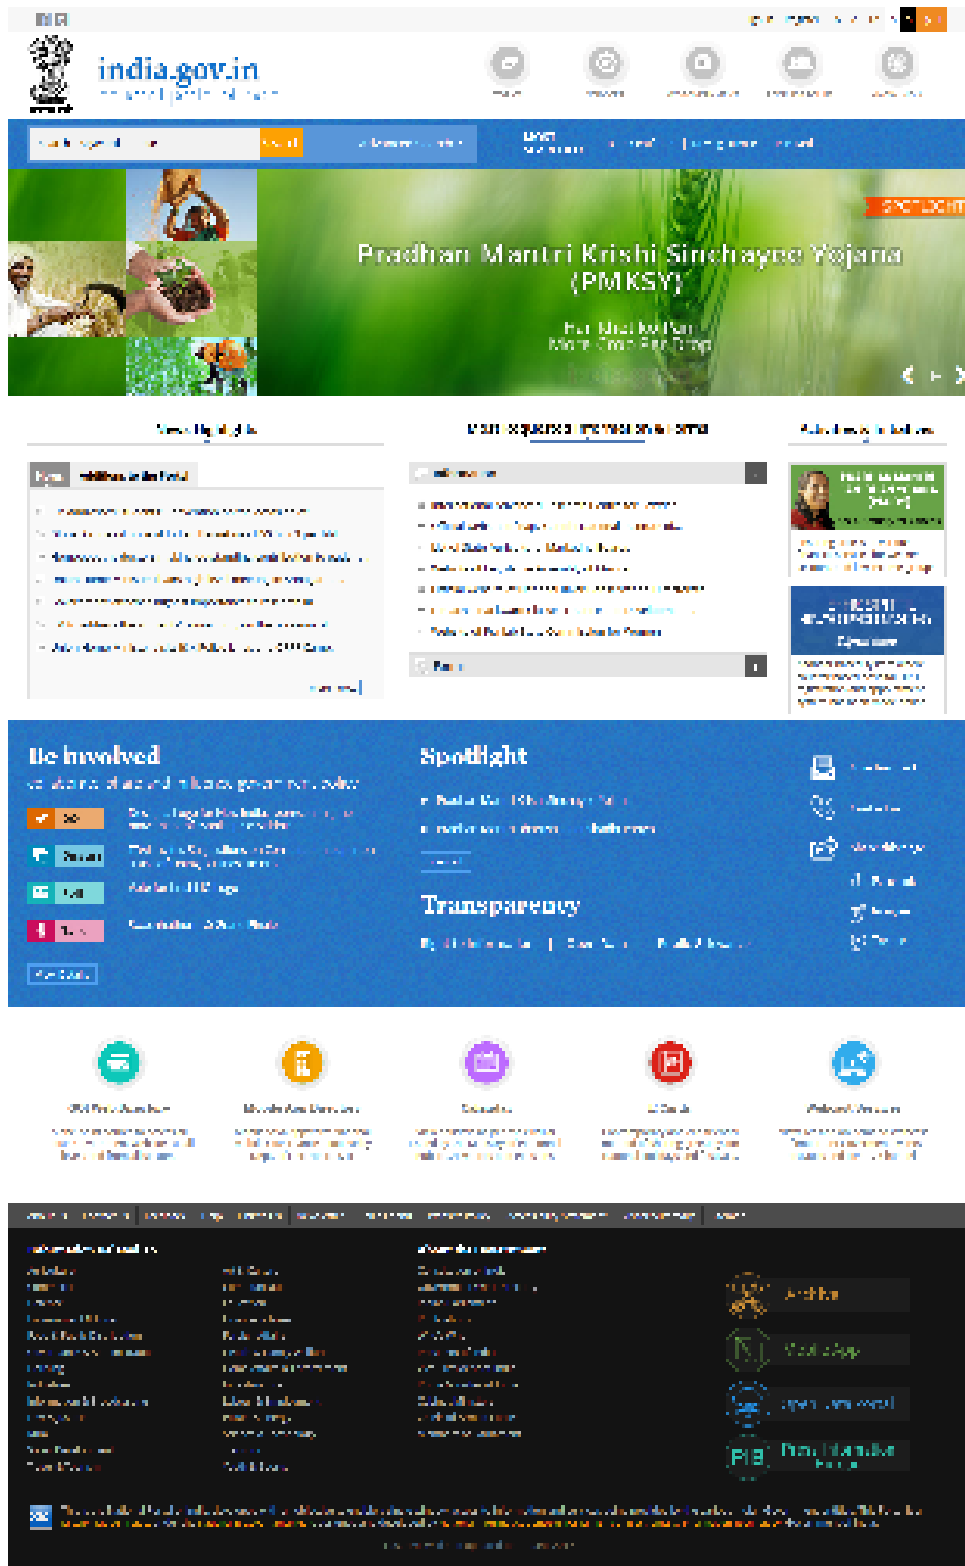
india.gov.in

Pradhan Mantri Krishi Sinchayee Yojana (PMKSY)

Har Khet ko Pani
More Crop Per Drop

SPOTLIGHT

News Highlights

Be Involved

Spotlight

Transparency

Archive

Open Data Portal

PIB

Press Information Bureau